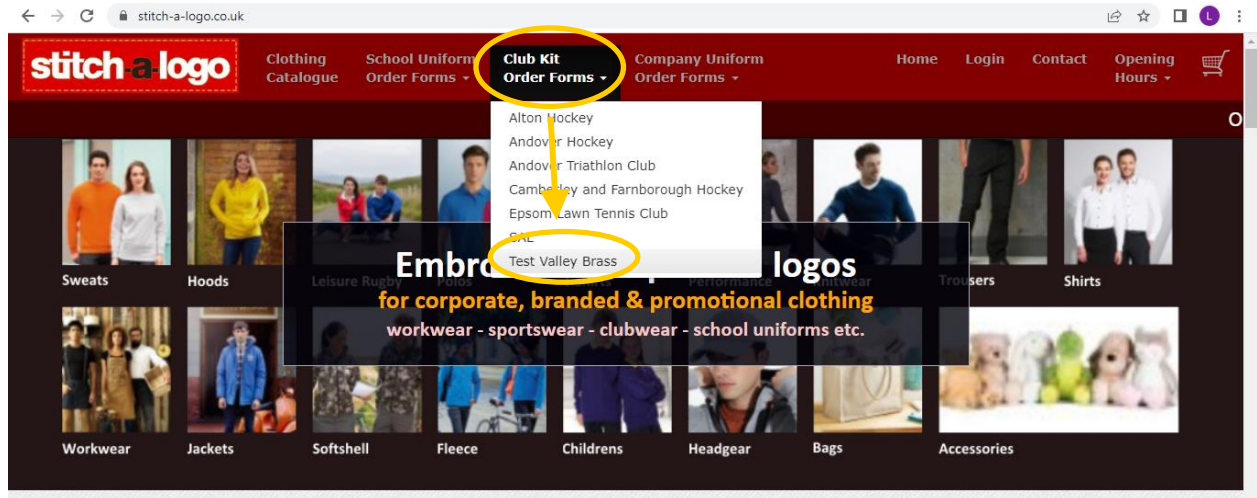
stitch-a-logo.co.uk

stitch-a-logo

Clothing Catalogue

School Uniform Order Forms ▾

Club Kit Order Forms ▾

Company Uniform Order Forms ▾

Home

Login

Contact

Opening Hours ▾

Alton Hockey
Andover Hockey
Andover Triathlon Club
Camberley and Farnborough Hockey
Epsom Lawn Tennis Club
SAL
Test Valley Brass

Sweats

Hoods

Leisure Rugby

Polos

Performance

Knitwear

Trousers

Shirts

Embro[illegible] logos

for corporate, branded & promotional clothing

workwear - sportswear - clubwear - school uniforms etc.

Workwear

Jackets

Softshell

Fleece

Childrens

Headgear

Bags

Accessories